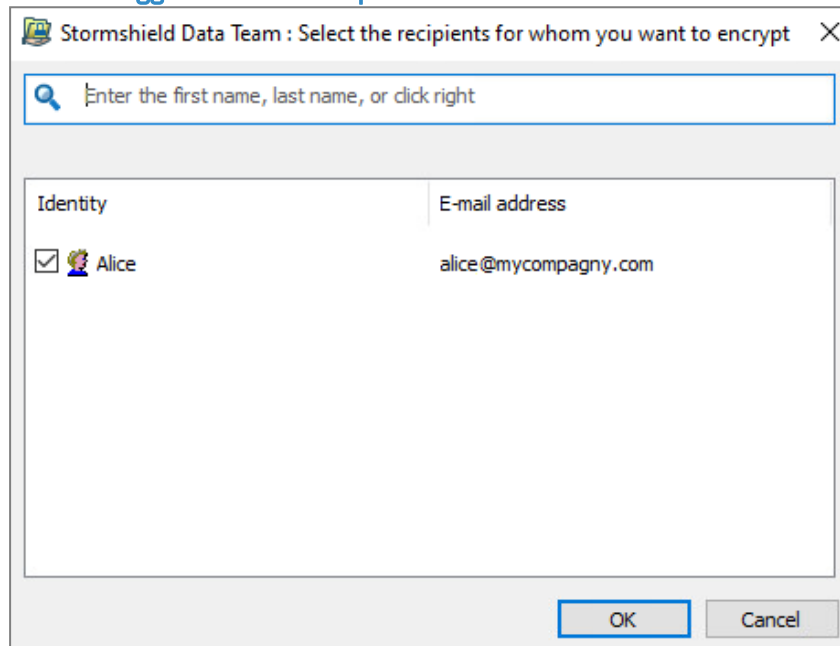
Stormshield Data Team : Select the recipients for whom you want to encrypt

Enter the first name, last name, or click right

| Identity | E-mail address |
|---|---|
| Alice | alice@mycompagny.com |

OK

Cancel